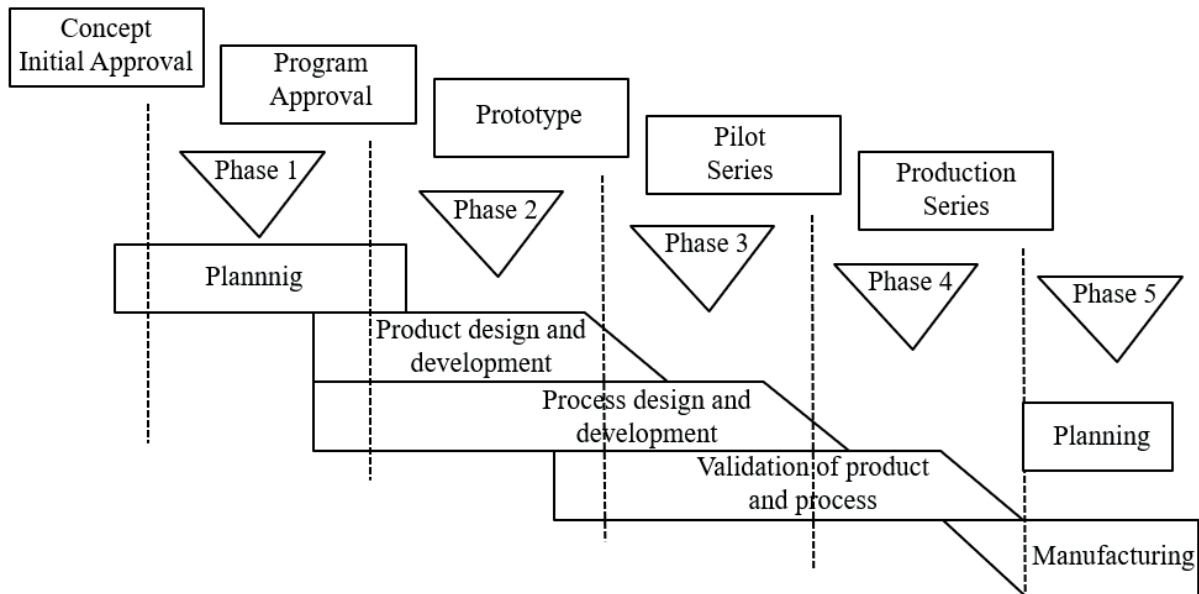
Concept Initial Approval

Program Approval

Prototype

Pilot Series

Production Series

Phase 1

Phase 2

Phase 3

Phase 4

Phase 5

Plannnig

Product design and development

Process design and development

Validation of product and process

Planning

Manufacturing